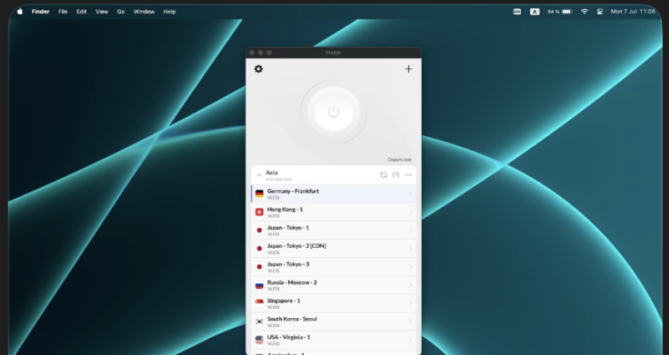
Finder File Edit View Go Window Help

94 % Mon 7 Jul 11:06

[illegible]

Asia

Germany - Frankfurt
VLESS

Hong Kong - 1
VLESS

Japan - Tokyo - 1
VLESS

Japan - Tokyo - 2 [CDN]
VLESS

Japan - Tokyo - 3
VLESS

Russia - Moscow - 2
VLESS

Singapore - 1
VLESS

South Korea - Seoul
VLESS

USA - Virginia - 1
VLESS

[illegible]